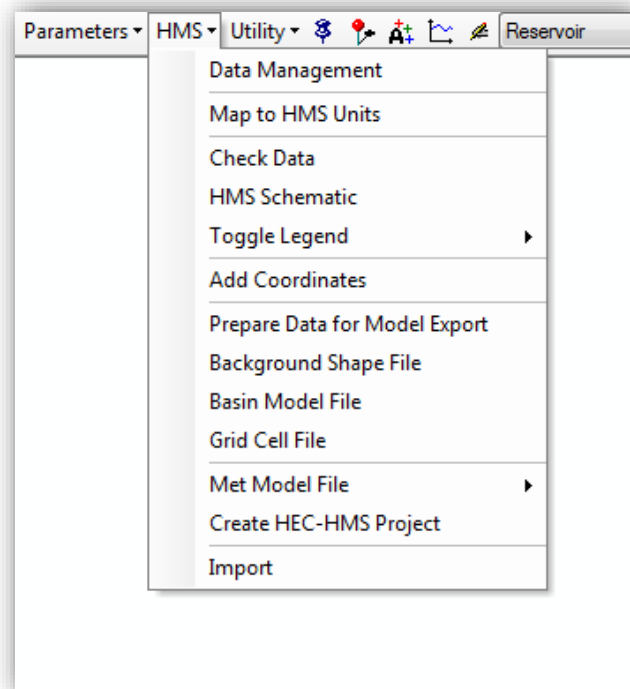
Parameters ▾ HMS ▾ Utility ▾ Reservoir

Data Management

Map to HMS Units

Check Data

HMS Schematic

Toggle Legend ▸

Add Coordinates

Prepare Data for Model Export

Background Shape File

Basin Model File

Grid Cell File

Met Model File ▸

Create HEC-HMS Project

Import